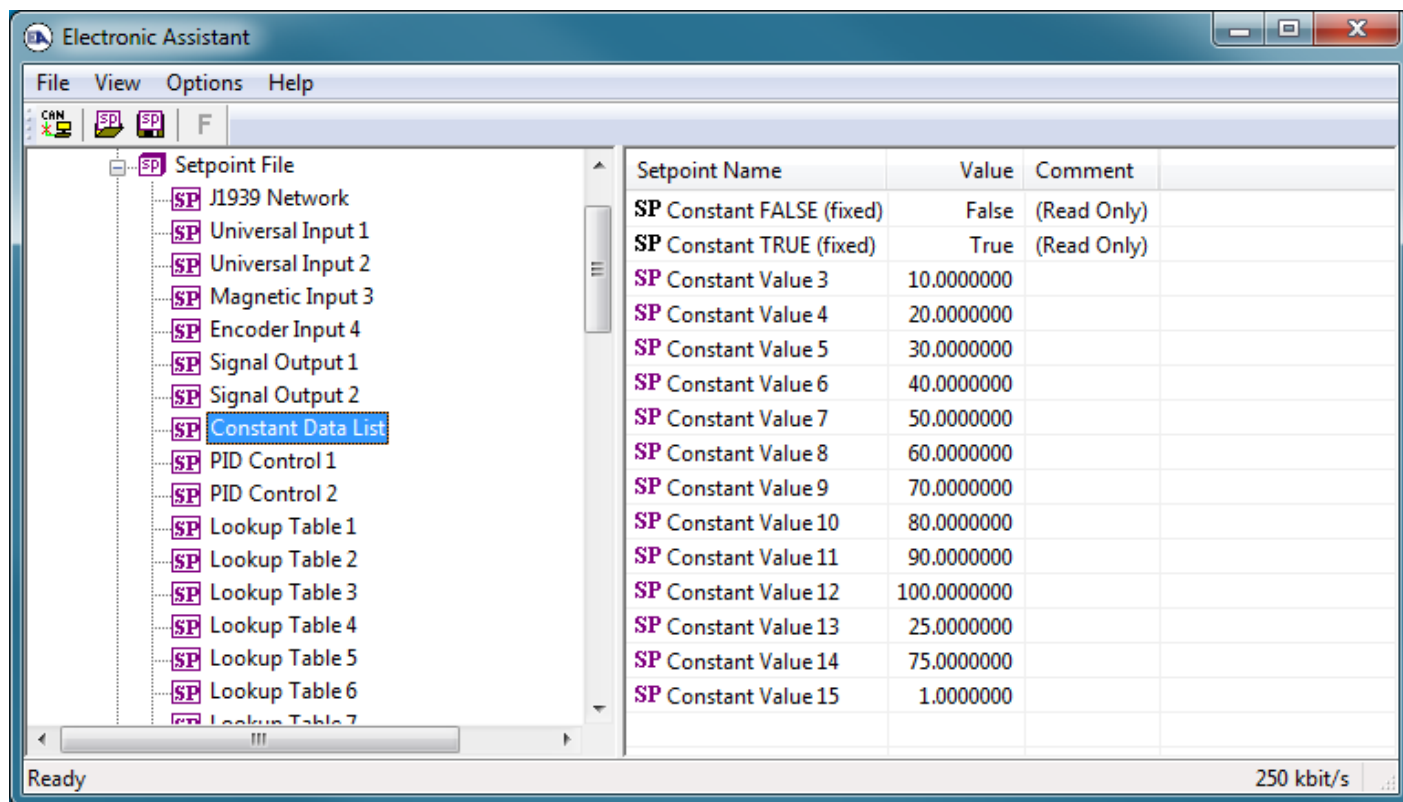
Electronic Assistant

File View Options Help

CAN SP SP F

Setpoint File
SP J1939 Network
SP Universal Input 1
SP Universal Input 2
SP Magnetic Input 3
SP Encoder Input 4
SP Signal Output 1
SP Signal Output 2
SP Constant Data List
SP PID Control 1
SP PID Control 2
SP Lookup Table 1
SP Lookup Table 2
SP Lookup Table 3
SP Lookup Table 4
SP Lookup Table 5
SP Lookup Table 6
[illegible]

| Setpoint Name | Value | Comment |
|---|---|---|
| SP Constant FALSE (fixed) | False | (Read Only) |
| SP Constant TRUE (fixed) | True | (Read Only) |
| SP Constant Value 3 | 10.0000000 | |
| SP Constant Value 4 | 20.0000000 | |
| SP Constant Value 5 | 30.0000000 | |
| SP Constant Value 6 | 40.0000000 | |
| SP Constant Value 7 | 50.0000000 | |
| SP Constant Value 8 | 60.0000000 | |
| SP Constant Value 9 | 70.0000000 | |
| SP Constant Value 10 | 80.0000000 | |
| SP Constant Value 11 | 90.0000000 | |
| SP Constant Value 12 | 100.0000000 | |
| SP Constant Value 13 | 25.0000000 | |
| SP Constant Value 14 | 75.0000000 | |
| SP Constant Value 15 | 1.0000000 | |

Ready 250 kbit/s